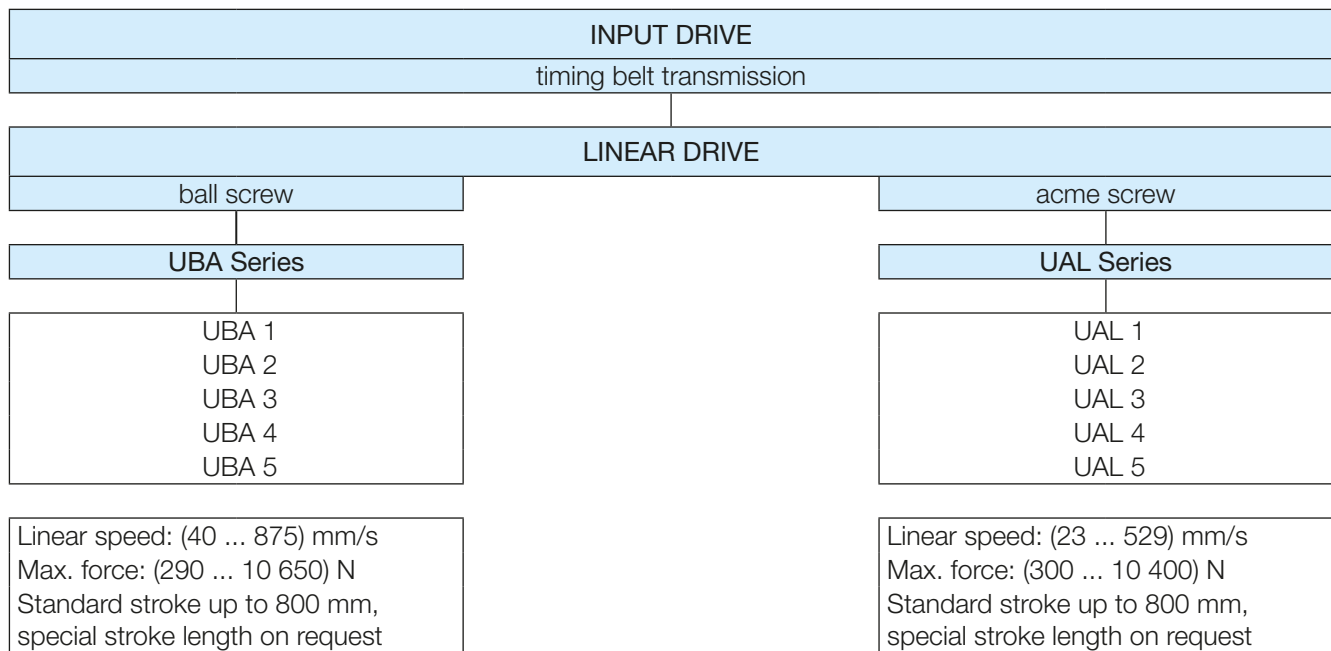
INPUT DRIVE
timing belt transmission

LINEAR DRIVE

ball screw

UBA Series

UBA 1
UBA 2
UBA 3
UBA 4
UBA 5

Linear speed: (40 ... 875) mm/s
Max. force: (290 ... 10 650) N
Standard stroke up to 800 mm, special stroke length on request

acme screw

UAL Series

UAL 1
UAL 2
UAL 3
UAL 4
UAL 5

Linear speed: (23 ... 529) mm/s
Max. force: (300 ... 10 400) N
Standard stroke up to 800 mm, special stroke length on request